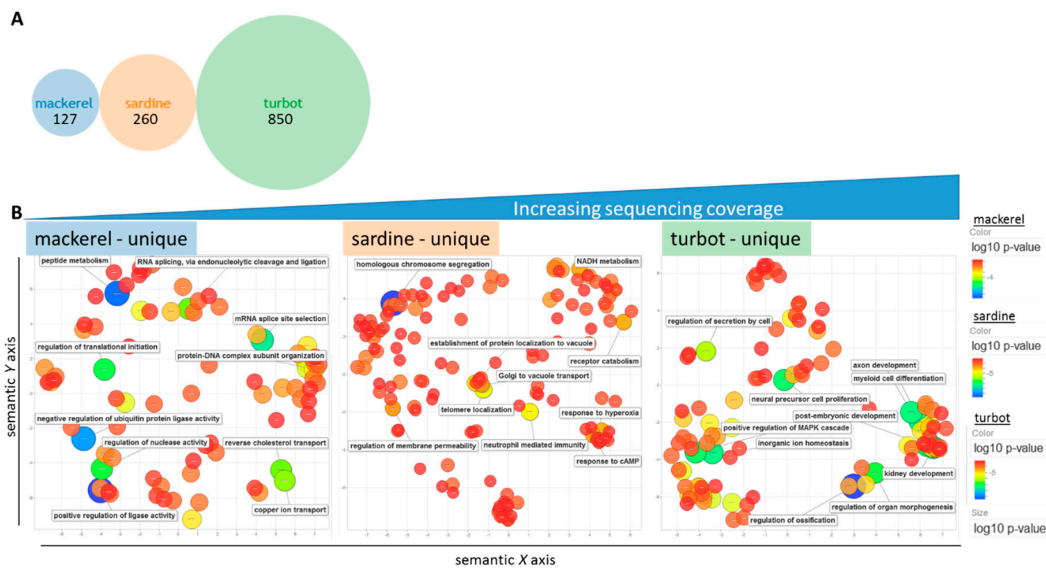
A

mackerel
127

sardine
260

turbot
850

B

Increasing sequencing coverage

mackerel - unique

peptide metabolism
RNA splicing, via endonucleolytic cleavage and ligation
mRNA splice site selection
regulation of translational initiation
protein-DNA complex subunit organization
negative regulation of ubiquitin protein ligase activity
regulation of nuclease activity
reverse cholesterol transport
positive regulation of ligase activity
copper ion transport

sardine - unique

homologous chromosome segregation
NADH metabolism
establishment of protein localization to vacuole
receptor catabolism
Golgi to vacuole transport
telomere localization
response to hyperoxia
regulation of membrane permeability
neutrophil mediated immunity
response to cAMP

turbot - unique

regulation of secretion by cell
axon development
myeloid cell differentiation
neural precursor cell proliferation
post-embryonic development
positive regulation of MAPK cascade
inorganic ion homeostasis
kidney development
regulation of organ morphogenesis
regulation of ossification

semantic $Y$ axis

semantic $X$ axis

mackerel
Color
log10 p-value
-4

sardine
Color
log10 p-value
-5

turbot
Color
log10 p-value
-5

Size
log10 p-value